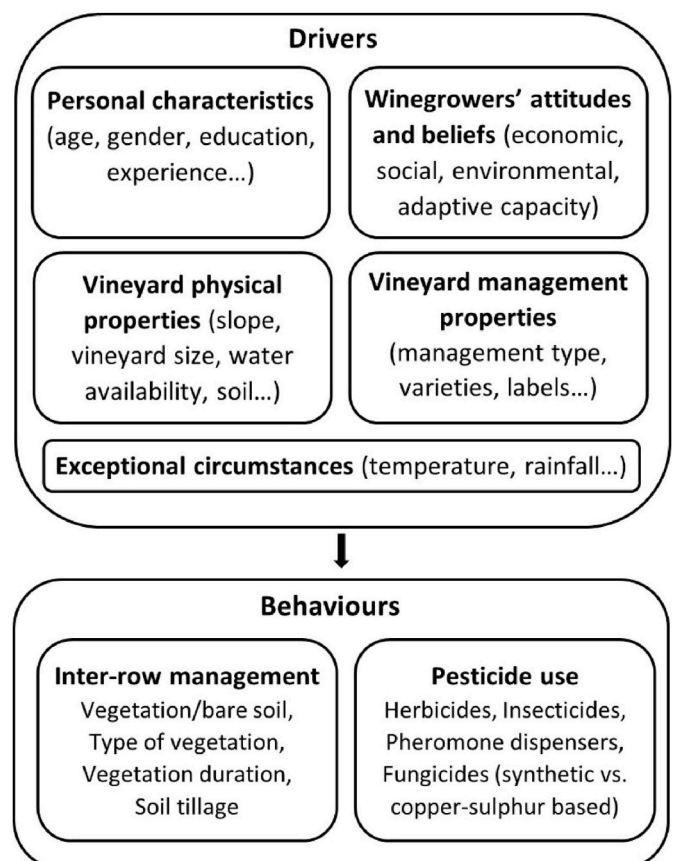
Drivers

Personal characteristics (age, gender, education, experience…)

Winegrowers' attitudes and beliefs (economic, social, environmental, adaptive capacity)

Vineyard physical properties (slope, vineyard size, water availability, soil…)

Vineyard management properties (management type, varieties, labels…)

Exceptional circumstances (temperature, rainfall…)

Behaviours

Inter-row management
Vegetation/bare soil, Type of vegetation, Vegetation duration, Soil tillage

Pesticide use
Herbicides, Insecticides, Pheromone dispensers, Fungicides (synthetic vs. copper-sulphur based)